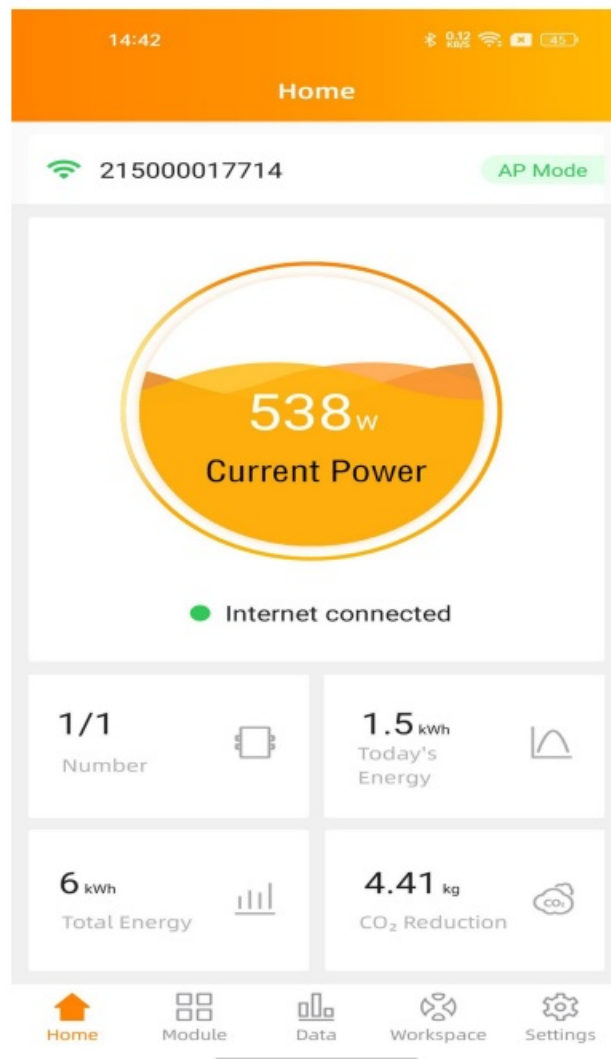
14:42

0.12 KB/S

45

Home

215000017714

AP Mode

538w

Current Power

Internet connected

1/1

Number

1.5kWh

Today's Energy

6kWh

Total Energy

4.41kg

$CO_2$ Reduction

$CO_2$

Home

Module

Data

Workspace

Settings